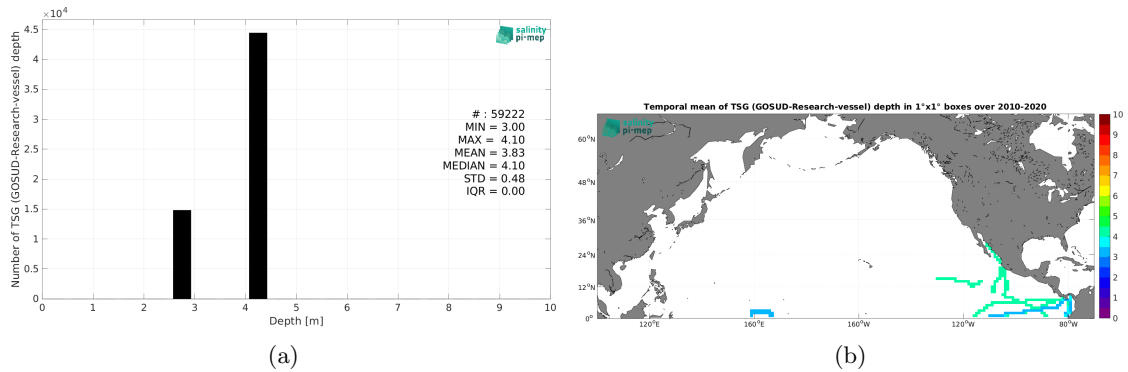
$\times 10^4$
4.5
4
3.5
3
2.5
2
1.5
1
0.5
0
Number of TSG (GOSUD-Research-vessel) depth
salinity pi-mep
# : 59222
MIN = 3.00
MAX = 4.10
MEAN = 3.83
MEDIAN = 4.10
STD = 0.48
IQR = 0.00
0 1 2 3 4 5 6 7 8 9 10
Depth [m]
(a)

Temporal mean of TSG (GOSUD-Research-vessel) depth in 1°x1° boxes over 2010-2020
salinity pi-mep
60°N
48°N
36°N
24°N
12°N
0°
120°E
160°E
160°W
120°W
80°W
10
9
8
7
6
5
4
3
2
1
0
(b)